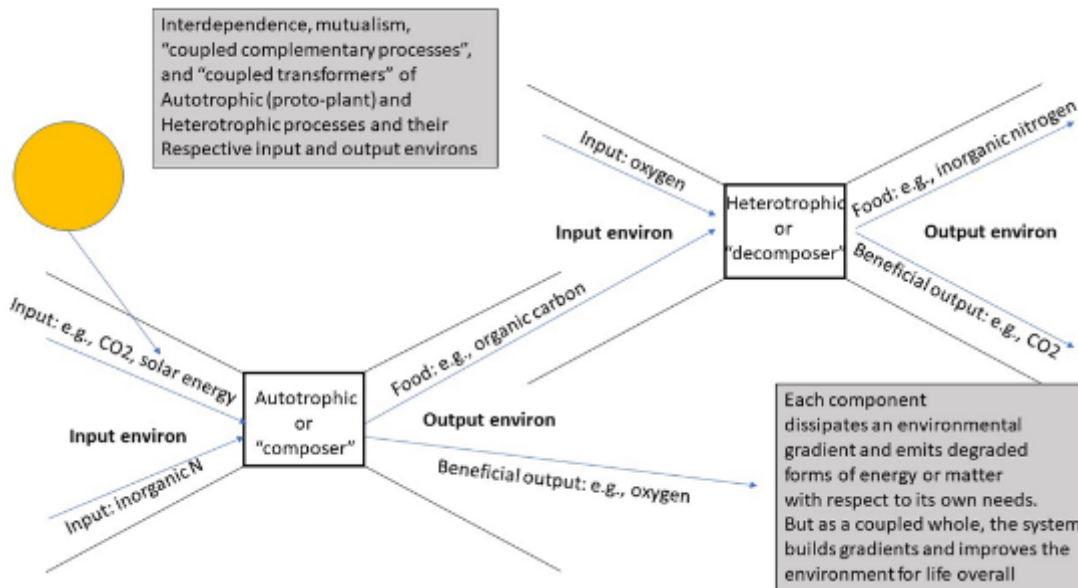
Interdependence, mutualism, "coupled complementary processes", and "coupled transformers" of Autotrophic (proto-plant) and Heterotrophic processes and their Respective input and output environs

Input: oxygen

Heterotrophic or "decomposer"

Food: e.g., inorganic nitrogen

Input environ

Output environ

Beneficial output: e.g., CO2

Food: e.g., organic carbon

Input: e.g., CO2, solar energy

Autotrophic or "composer"

Input environ

Output environ

Input: inorganic N

Beneficial output: e.g., oxygen

Each component dissipates an environmental gradient and emits degraded forms of energy or matter with respect to its own needs. But as a coupled whole, the system builds gradients and improves the environment for life overall